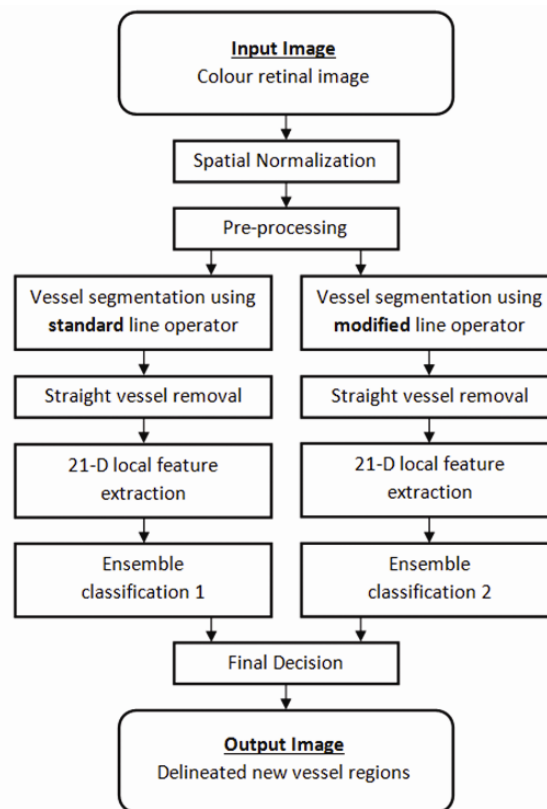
Input Image
Colour retinal image

Spatial Normalization

Pre-processing

Vessel segmentation using standard line operator

Straight vessel removal

21-D local feature extraction

Ensemble classification 1

Vessel segmentation using modified line operator

Straight vessel removal

21-D local feature extraction

Ensemble classification 2

Final Decision

Output Image
Delineated new vessel regions